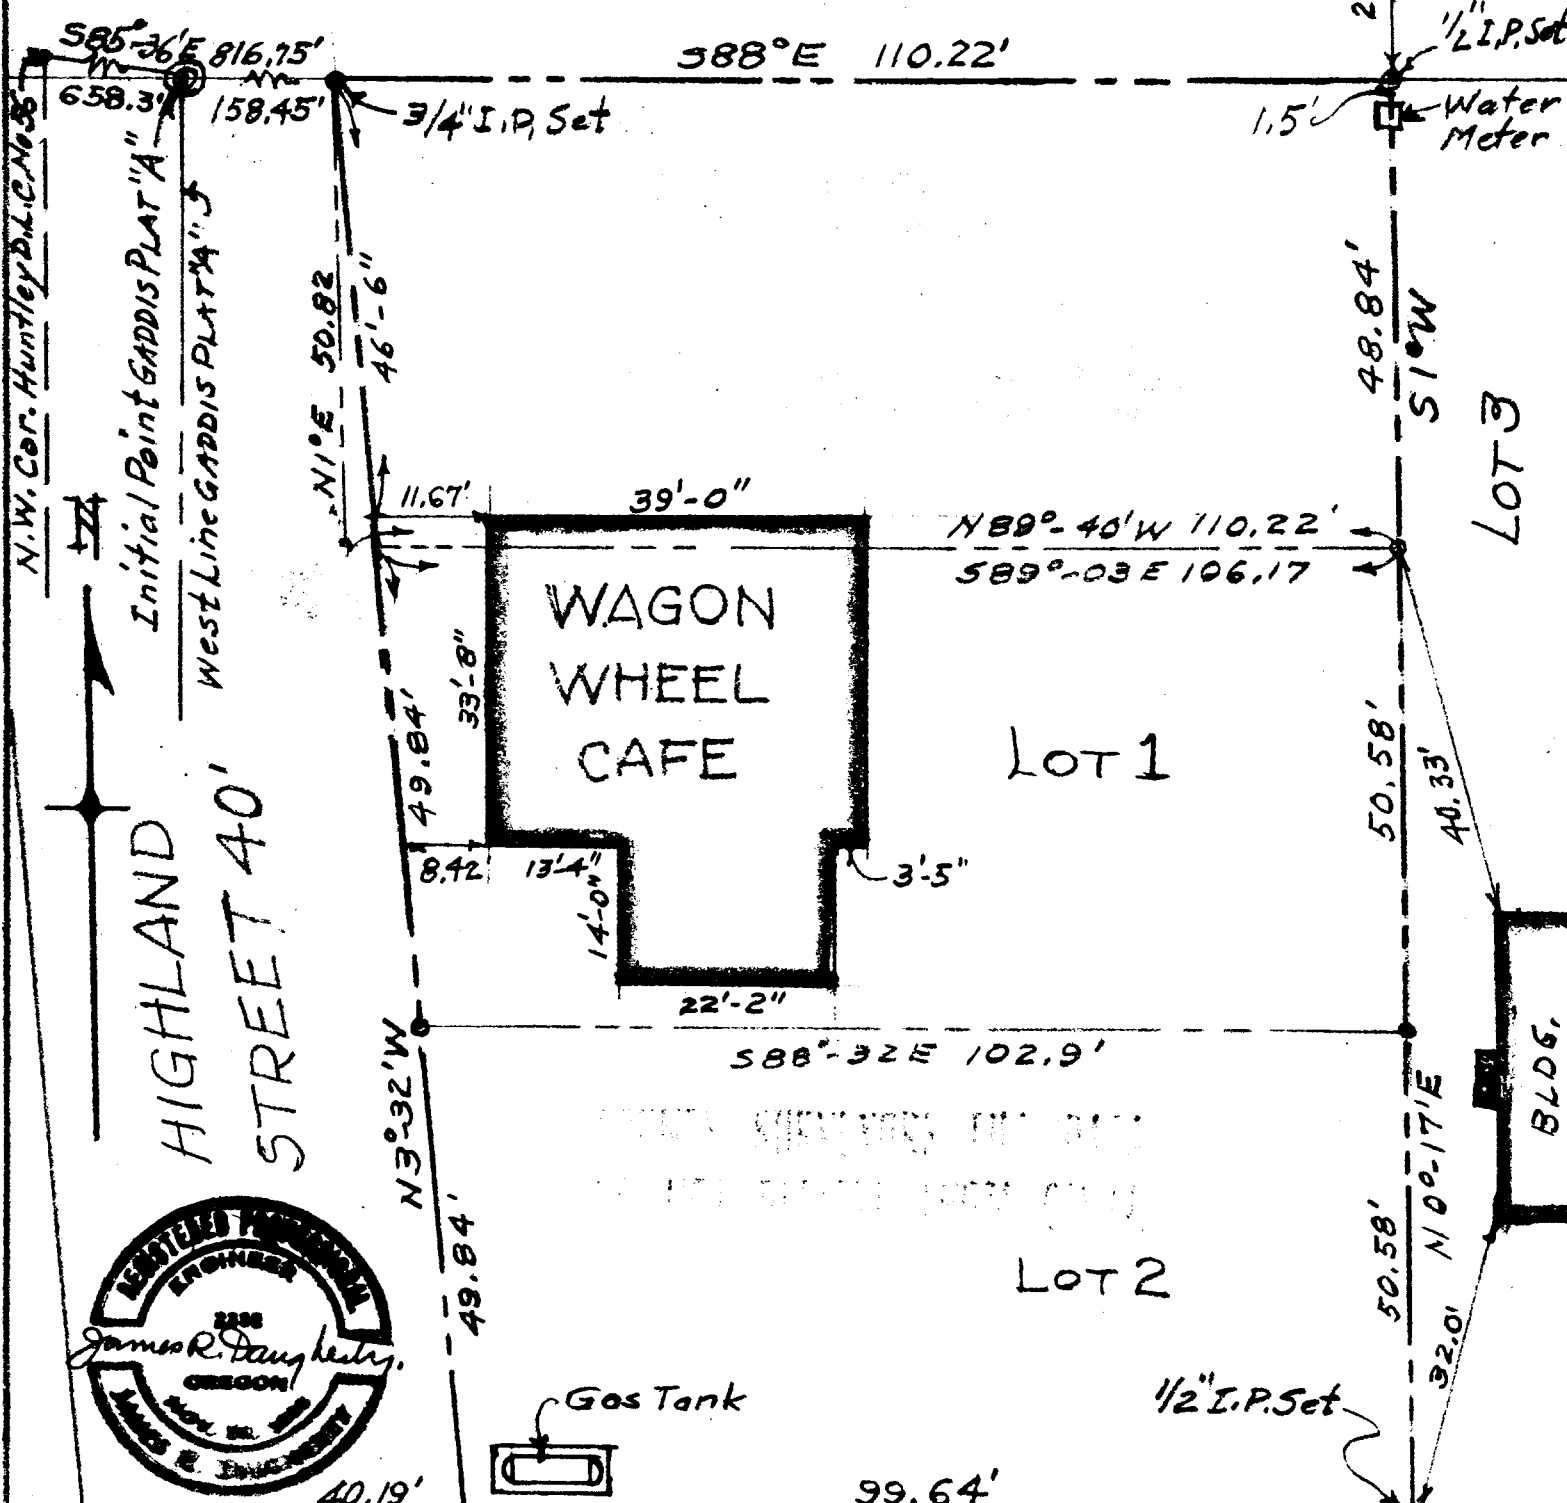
S85°36'E 816.75'
658.3'
158.45'
S88°E 110.22'
2
1/2" I.P. Set
3/4" I.P. Set
1.5'
Water Meter
N.W. Cor. Huntley D.L.C. No 35
Initial Point GADDIS PLAT "A"
West Line GADDIS PLAT "A"
50.82
46'-6"
N1°E
48.84'
S1°W
LOT 3
11.67'
39'-0"
N89°-40'W 110.22'
S89°-03E 106.17
WAGON
WHEEL
CAFE
33'-8"
49.84'
LOT 1
50.58'
40.33'
8.42
13'-4"
14'-0"
3'-5"
HIGHLAND
STREET 40'
22'-2"
N3°32'W
S88°-32E 102.9'
N0°-17'E
BLDG.
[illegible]
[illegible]
REGISTERED PROFESSIONAL
ENGINEER
2286
James R. Daugherty
OREGON
NOV. 30, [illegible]
JAMES R. DAUGHERTY
49.84'
LOT 2
50.58'
32.01'
Gas Tank
1/2" I.P. Set
40.19'
99.64'